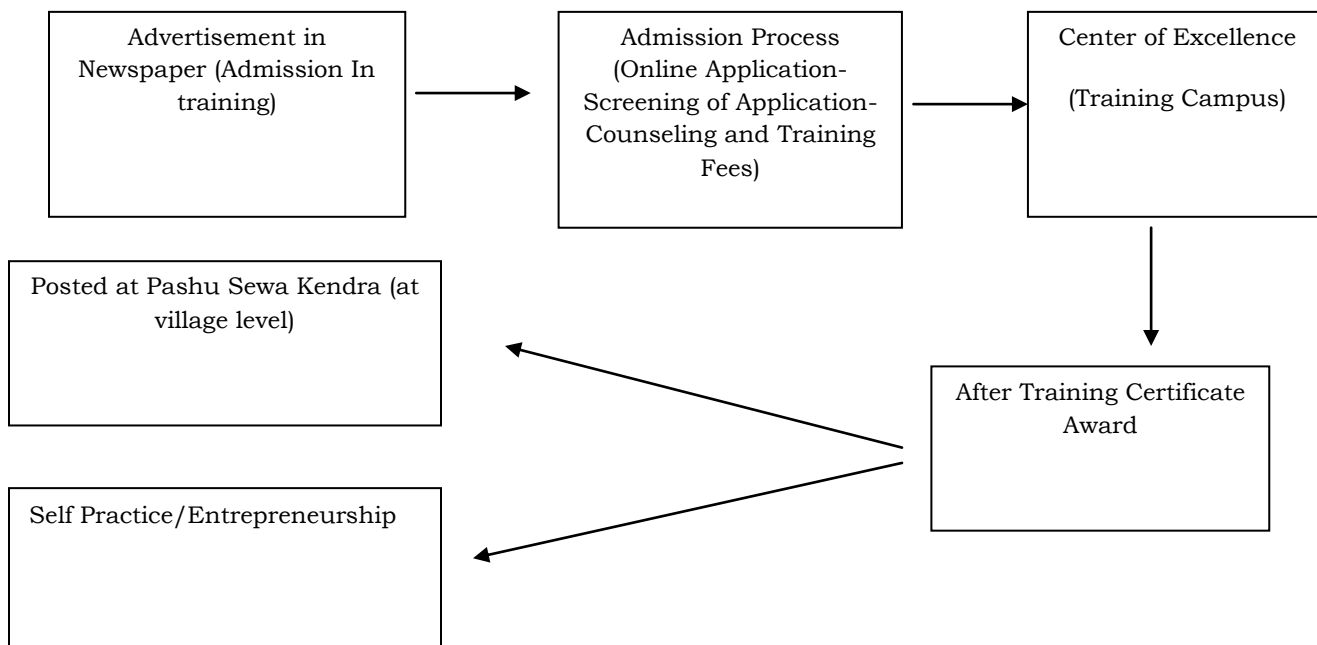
Advertisement in Newspaper (Admission In training)

Admission Process (Online Application-Screening of Application-Counseling and Training Fees)

Center of Excellence

(Training Campus)

After Training Certificate Award

Posted at Pashu Sewa Kendra (at village level)

Self Practice/Entrepreneurship